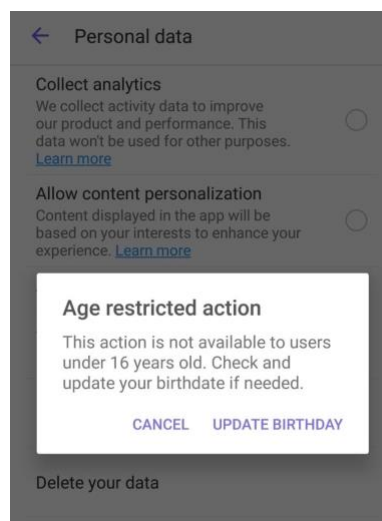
← Personal data

Collect analytics
We collect activity data to improve our product and performance. This data won't be used for other purposes. Learn more

Allow content personalization
Content displayed in the app will be based on your interests to enhance your experience. Learn more

Age restricted action
This action is not available to users under 16 years old. Check and update your birthdate if needed.

CANCEL UPDATE BIRTHDAY

Delete your data